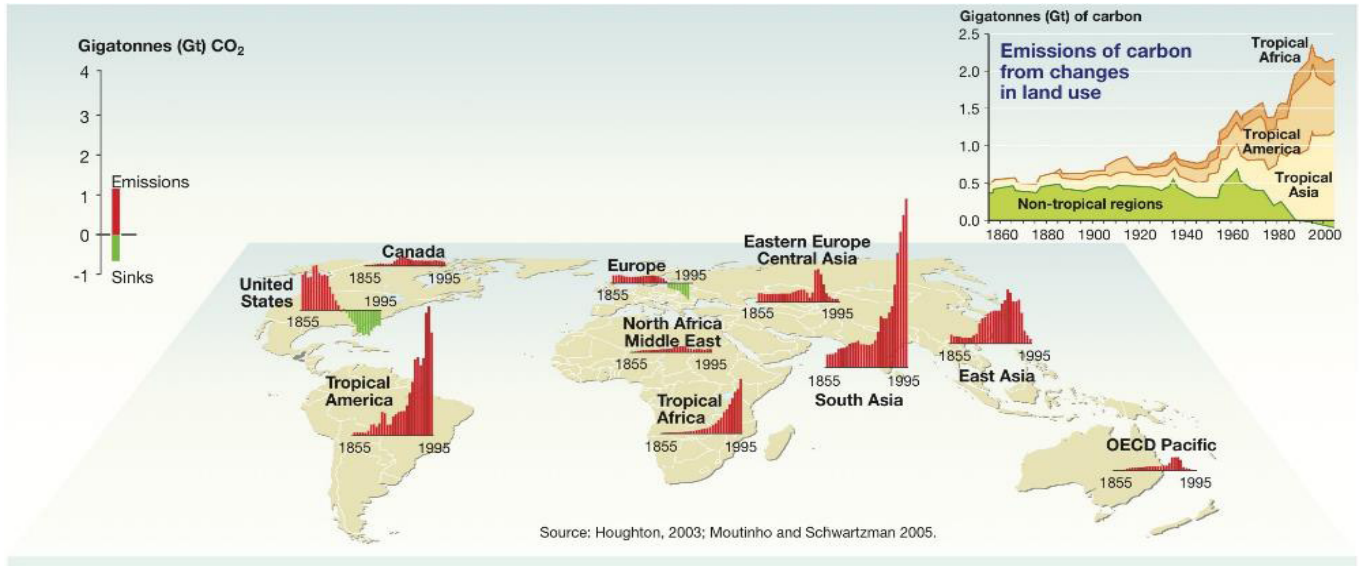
Gigatonnes (Gt) $CO_2$

4
3
2
1
0
-1

Emissions

Sinks

Gigatonnes (Gt) of carbon

Emissions of carbon from changes in land use

2.5
2.0
1.5
1.0
0.5
0.0

1860 1880 1900 1920 1940 1960 1980 2000

Tropical Africa

Tropical America

Tropical Asia

Non-tropical regions

Canada
1855 1995

United States
1855 1995

Europe
1855 1995

Eastern Europe Central Asia
1855 1995

North Africa Middle East
1855 1995

Tropical America
1855 1995

Tropical Africa
1855 1995

South Asia
1855 1995

East Asia
1855 1995

OECD Pacific
1855 1995

Source: Houghton, 2003; Moutinho and Schwartzman 2005.